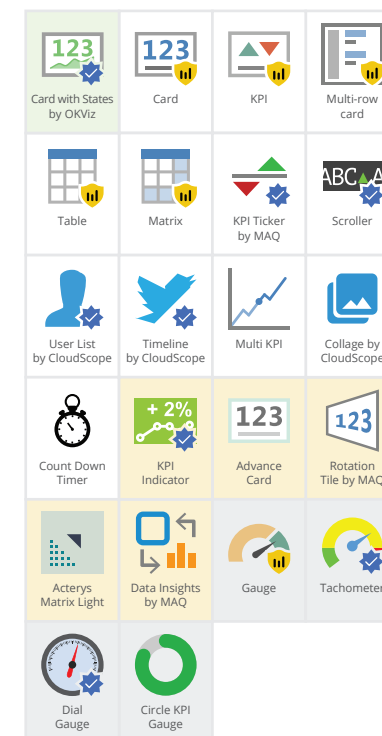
| | | | |
|---|---|---|---|
| 123 Card with States by OKViz | 123 Card | KPI | Multi-row card |
| Table | Matrix | KPI Ticker by MAQ | ABC A Scroller |
| User List by CloudScope | Timeline by CloudScope | Multi KPI | Collage by CloudScope |
| Count Down Timer | + 2% KPI Indicator | 123 Advance Card | 123 Rotation Tile by MAQ |
| Acterys Matrix Light | Data Insights by MAQ | Gauge | Tachometer |
| Dial Gauge | Circle KPI Gauge | | |